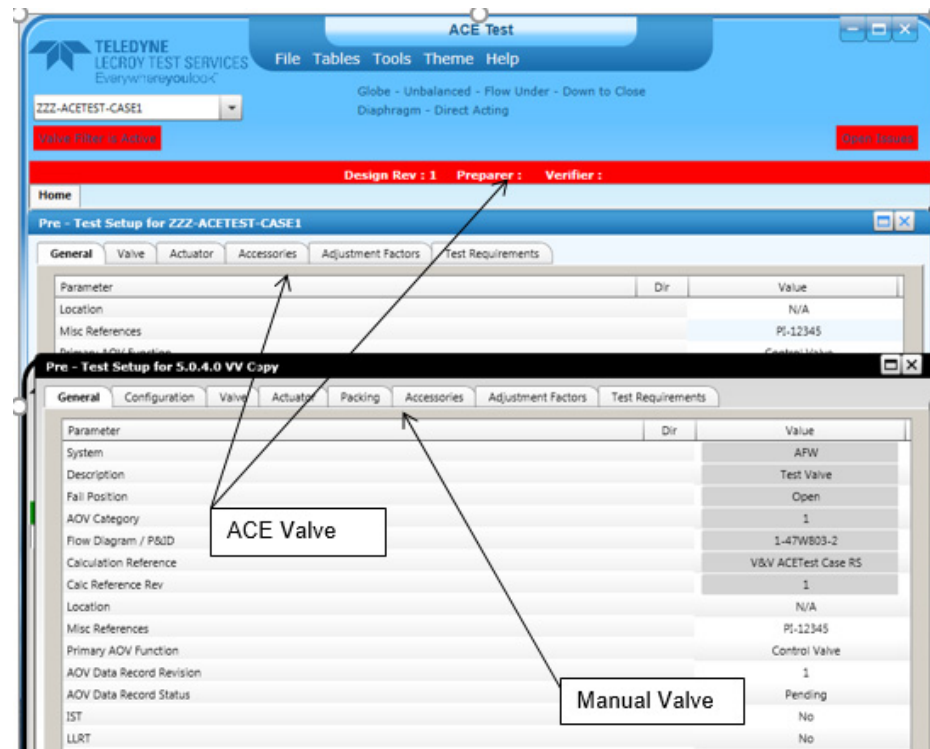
TELEDYNE LECROY TEST SERVICES Everywhereyoulook

ACE Test

File Tables Tools Theme Help

ZZZ-ACETEST-CASE1

Globe - Unbalanced - Flow Under - Down to Close
Diaphragm - Direct Acting

Valve Filter is Active

Open Issues

Design Rev : 1 Preparer : Verifier :

Home

Pre - Test Setup for ZZZ-ACETEST-CASE1

General | Valve | Actuator | Accessories | Adjustment Factors | Test Requirements

| Parameter | Dir | Value |
|---|---|---|
| Location | | N/A |
| Misc References | | PI-12345 |
| Primary AOV Function | | Control Valve |

Pre - Test Setup for 5.0.4.0 VV Copy

General | Configuration | Valve | Actuator | Packing | Accessories | Adjustment Factors | Test Requirements

| Parameter | Dir | Value |
|---|---|---|
| System | | AFW |
| Description | | Test Valve |
| Fail Position | | Open |
| AOV Category | | 1 |
| Flow Diagram / P&ID | | 1-47W803-2 |
| Calculation Reference | | V&V ACETest Case RS |
| Calc Reference Rev | | 1 |
| Location | | N/A |
| Misc References | | PI-12345 |
| Primary AOV Function | | Control Valve |
| AOV Data Record Revision | | 1 |
| AOV Data Record Status | | Pending |
| IST | | No |
| LLRT | | No |

ACE Valve

Manual Valve